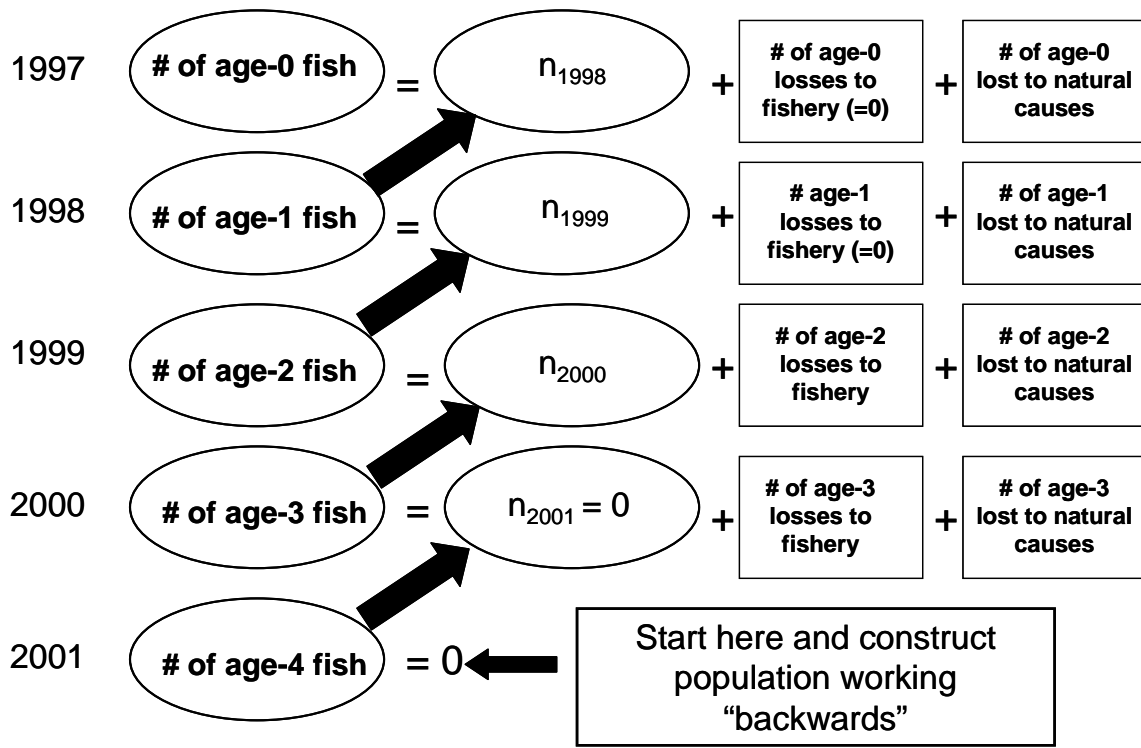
1997 # of age-0 fish = $n_{1998}$ + # of age-0 losses to fishery (=0) + # of age-0 lost to natural causes

1998 # of age-1 fish = $n_{1999}$ + # age-1 losses to fishery (=0) + # of age-1 lost to natural causes

1999 # of age-2 fish = $n_{2000}$ + # of age-2 losses to fishery + # of age-2 lost to natural causes

2000 # of age-3 fish = $n_{2001} = 0$ + # of age-3 losses to fishery + # of age-3 lost to natural causes

2001 # of age-4 fish = 0

Start here and construct population working “backwards”